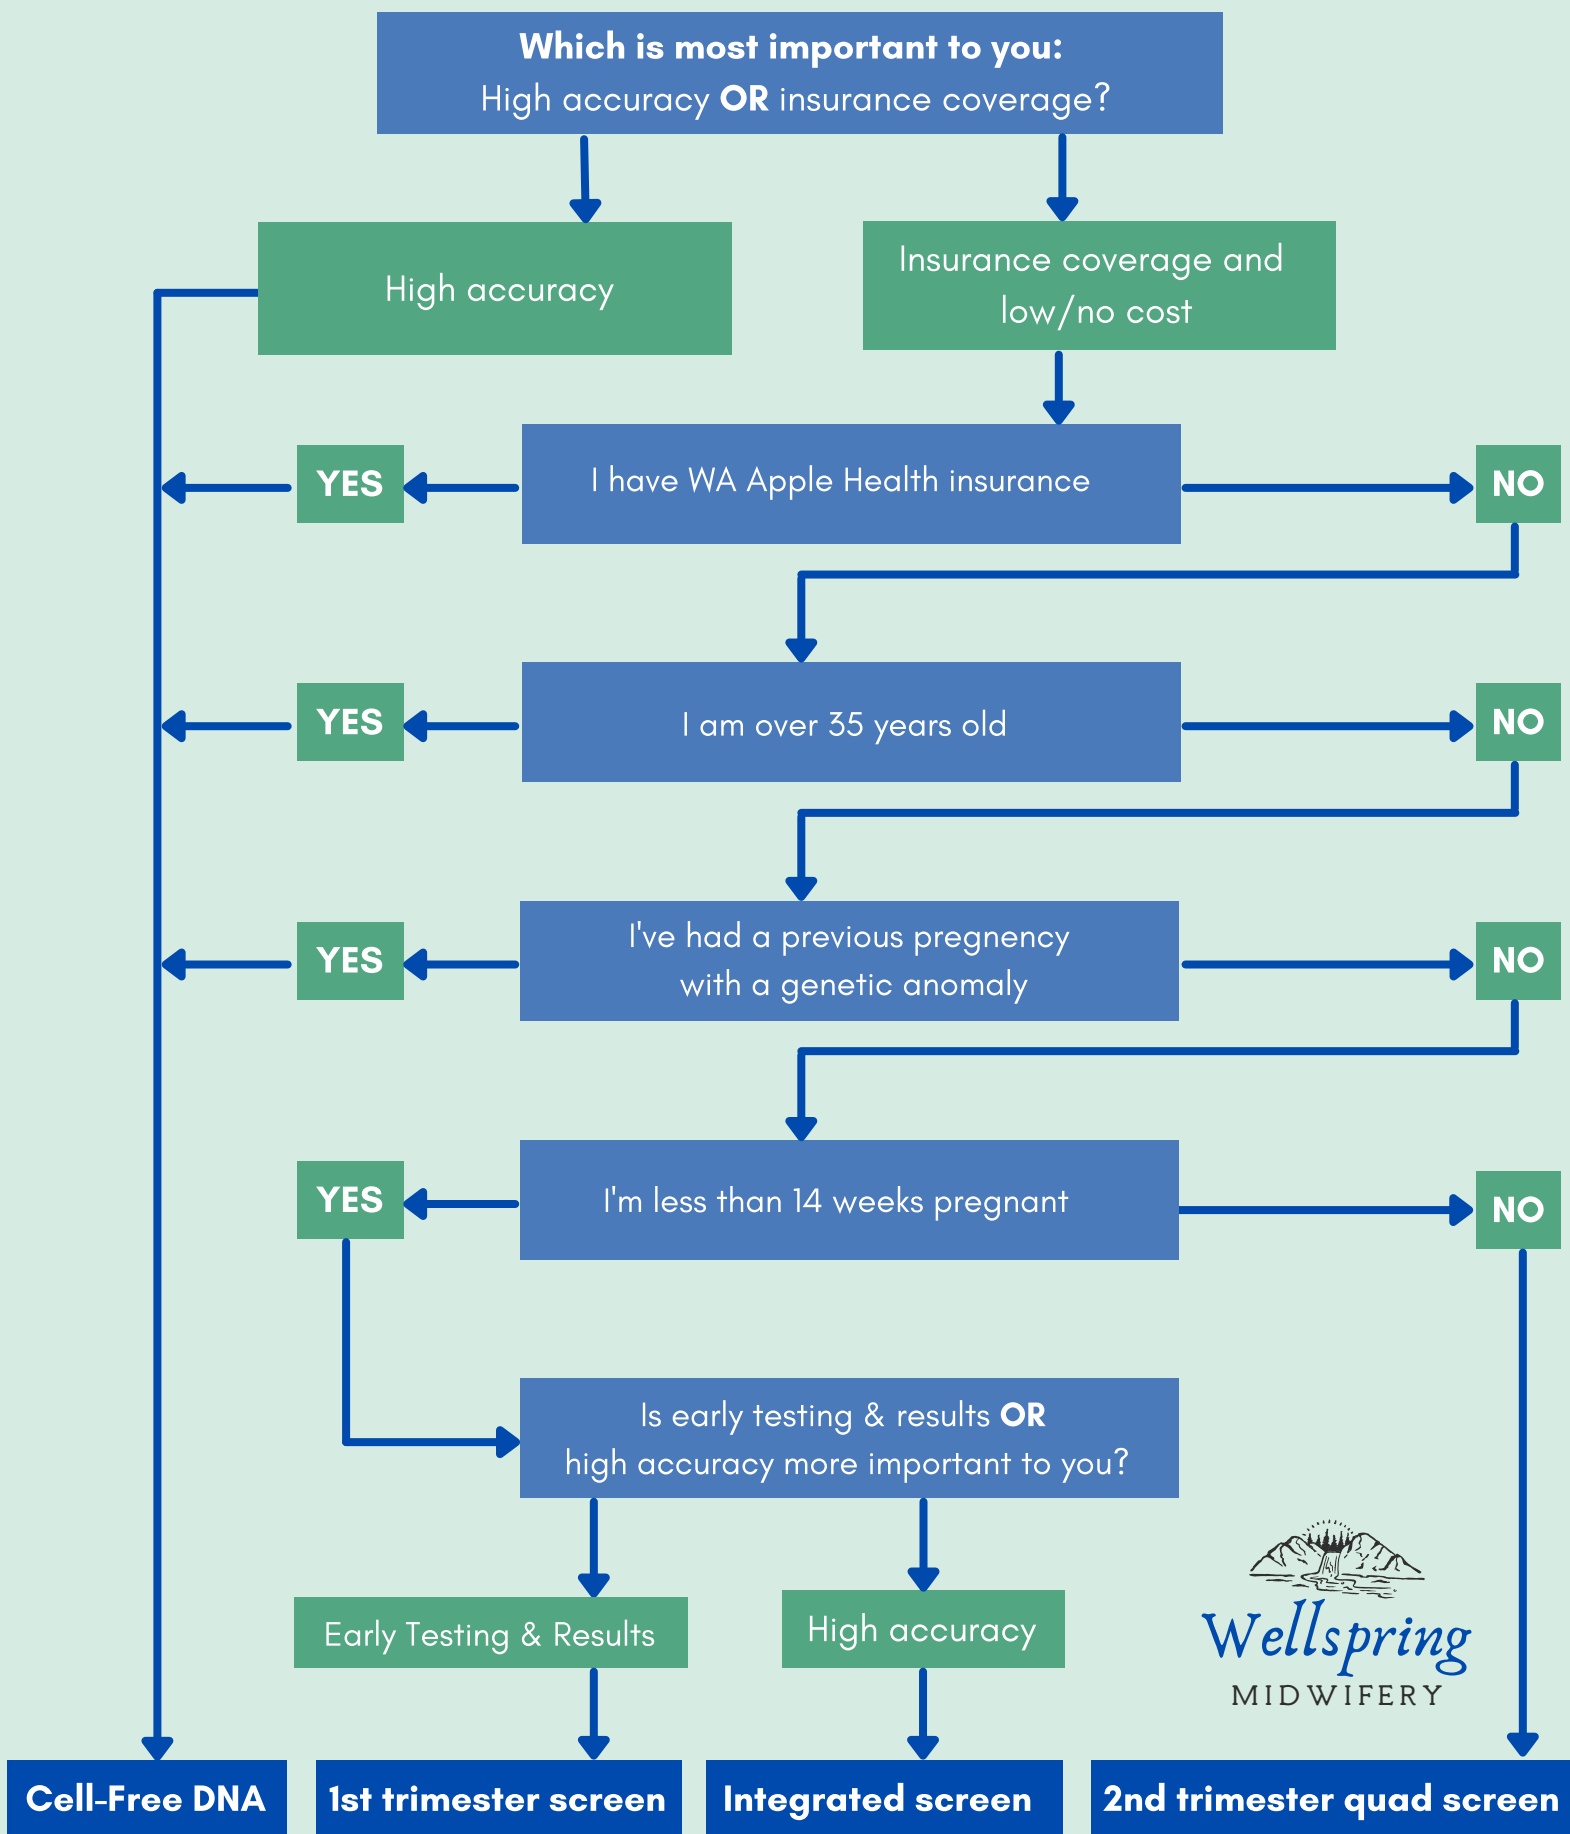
**Which is most important to you:**
High accuracy **OR** insurance coverage?

High accuracy

Insurance coverage and low/no cost

YES

I have WA Apple Health insurance

NO

YES

I am over 35 years old

NO

YES

I've had a previous pregnency with a genetic anomaly

NO

YES

I'm less than 14 weeks pregnant

NO

Is early testing & results **OR** high accuracy more important to you?

Early Testing & Results

High accuracy

Wellspring
MIDWIFERY

Cell-Free DNA

1st trimester screen

Integrated screen

2nd trimester quad screen